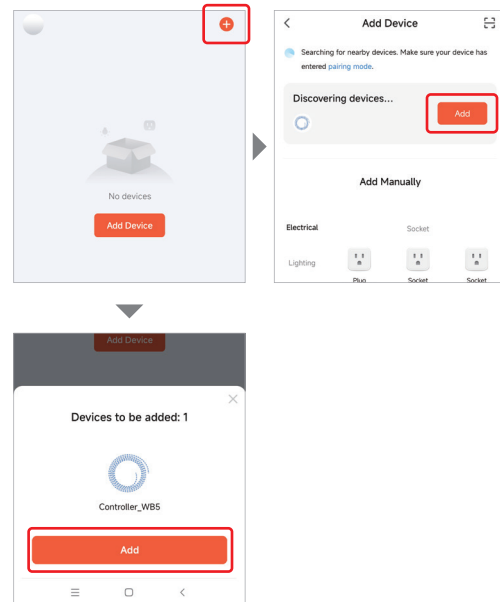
No devices

Add Device

Add Device

Searching for nearby devices. Make sure your device has entered pairing mode.

Discovering devices...

Add

Add Manually

Electrical

Socket

Lighting

Plug

Socket

Socket

Add Device

Devices to be added: 1

Controller_WB5

Add